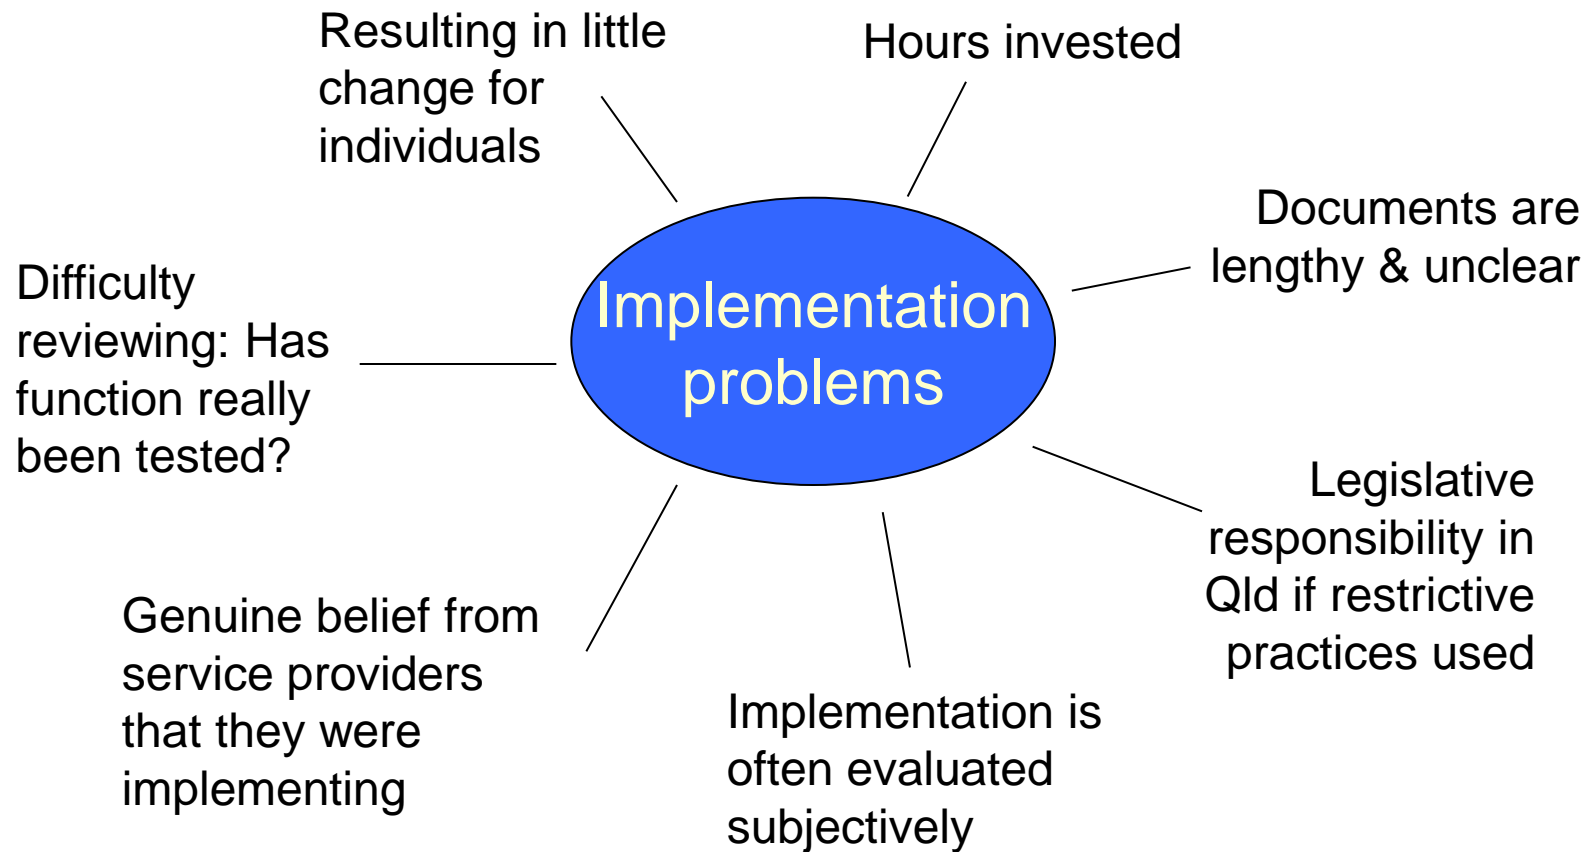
Resulting in little change for individuals

Hours invested

Documents are lengthy & unclear

Difficulty reviewing: Has function really been tested?

Implementation problems

Legislative responsibility in Qld if restrictive practices used

Genuine belief from service providers that they were implementing

Implementation is often evaluated subjectively